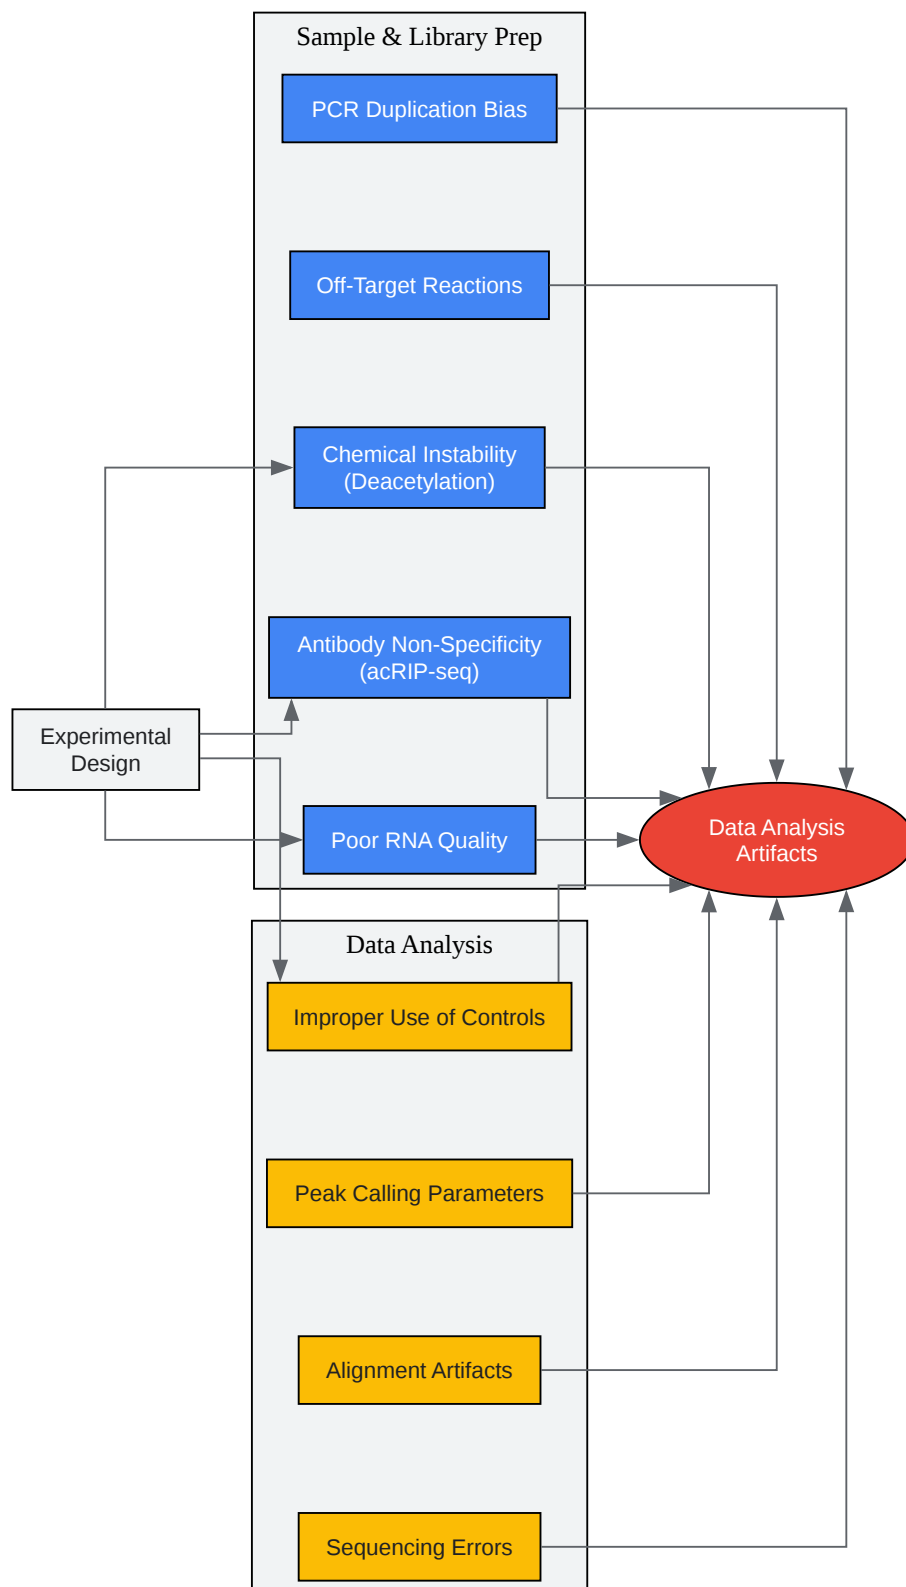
Sample & Library Prep

PCR Duplication Bias

Off-Target Reactions

Chemical Instability (Deacetylation)

Antibody Non-Specificity (acRIP-seq)

Experimental Design

Poor RNA Quality

Data Analysis Artifacts

Data Analysis

Improper Use of Controls

Peak Calling Parameters

Alignment Artifacts

Sequencing Errors